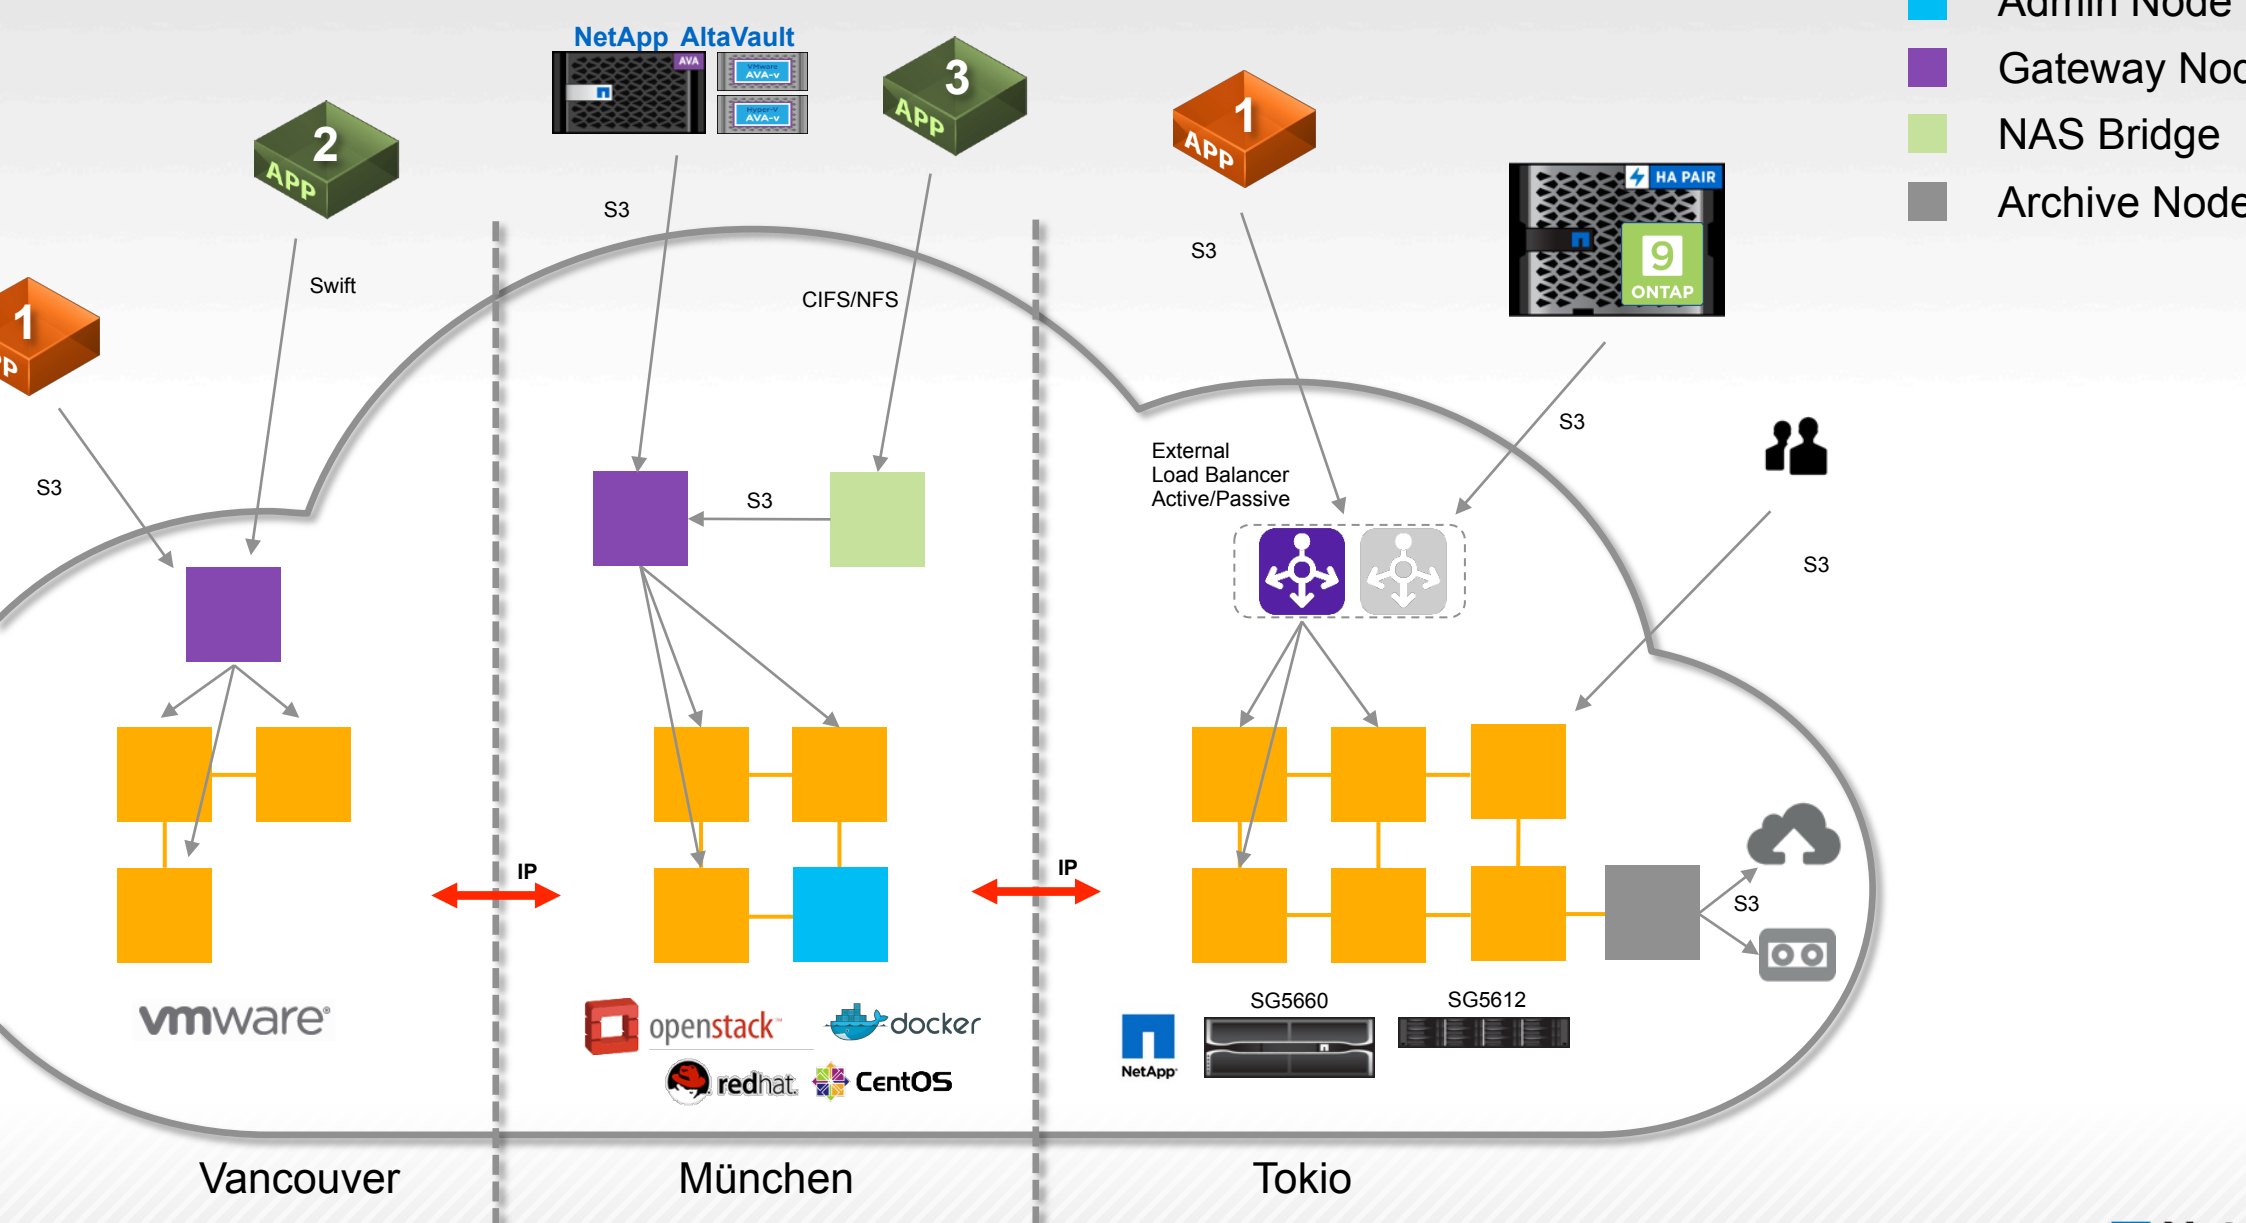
Admin Node
Gateway Noc
NAS Bridge
Archive Node

NetApp AltaVault
AVA
VMware AVA-v
Hyper-V AVA-v

2 APP
3 APP
1 APP
1 APP

S3
Swift
CIFS/NFS
S3
S3
S3

HA PAIR
9 ONTAP

S3
External Load Balancer Active/Passive
S3
S3

IP
IP

vmware
openstack
docker
redhat
CentOS

SG5660
SG5612
NetApp

Vancouver
München
Tokio